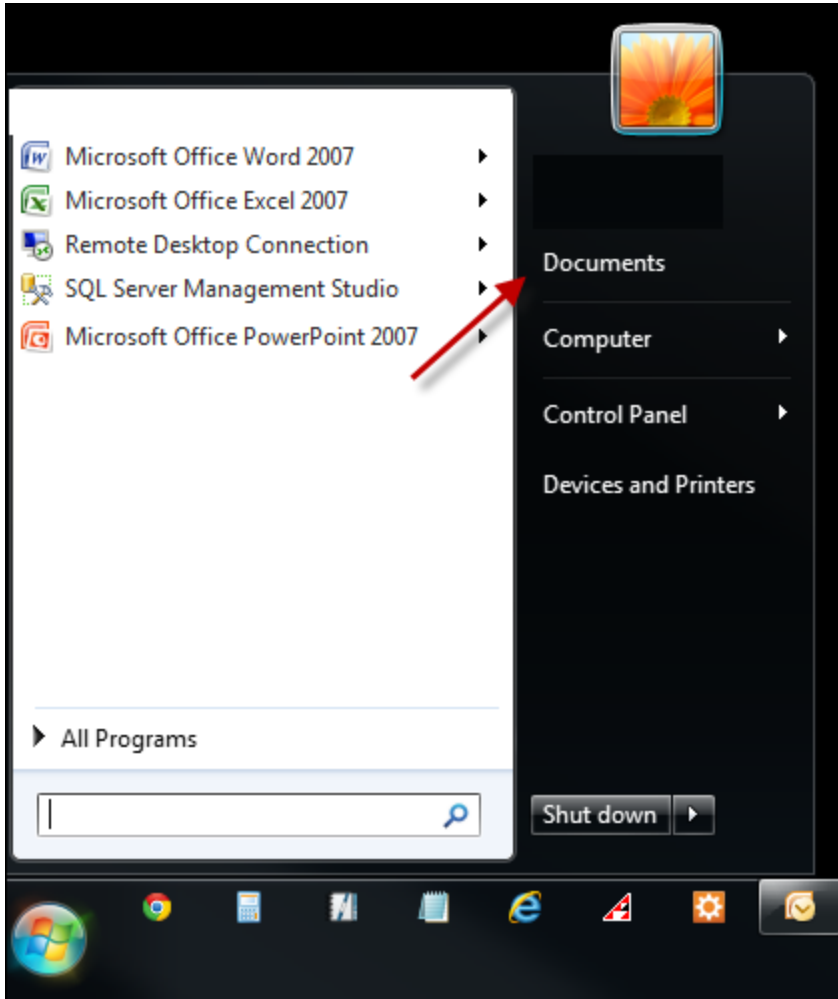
Microsoft Office Word 2007
Microsoft Office Excel 2007
Remote Desktop Connection
SQL Server Management Studio
Microsoft Office PowerPoint 2007

All Programs

Documents
Computer
Control Panel
Devices and Printers

Shut down